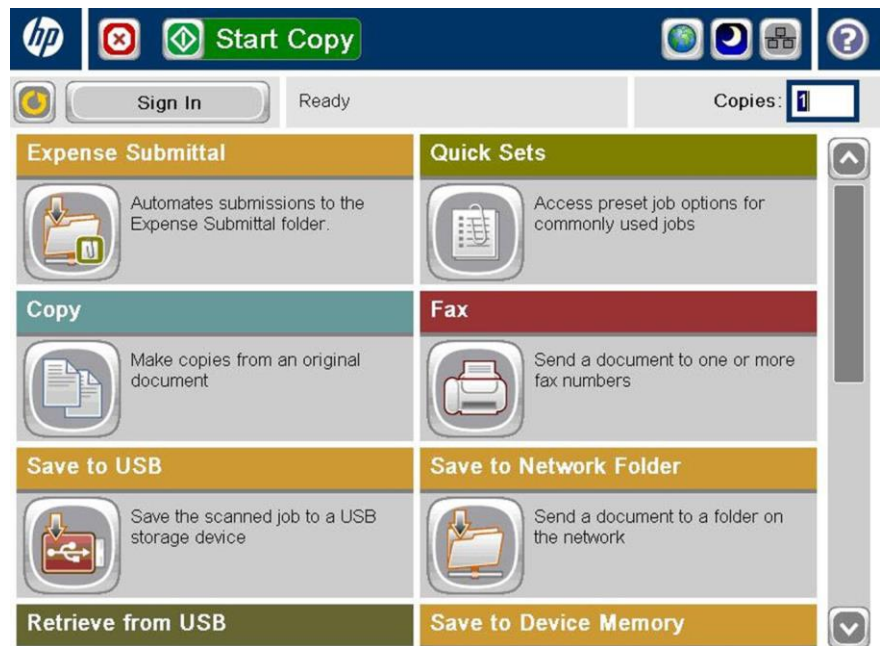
Start Copy

Sign In

Ready

Copies: 1

Expense Submittal

Automates submissions to the Expense Submittal folder.

Quick Sets

Access preset job options for commonly used jobs

Copy

Make copies from an original document

Fax

Send a document to one or more fax numbers

Save to USB

Save the scanned job to a USB storage device

Save to Network Folder

Send a document to a folder on the network

Retrieve from USB

Save to Device Memory